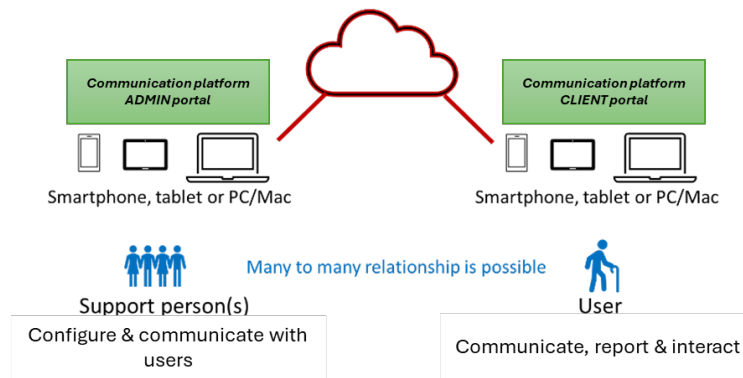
Communication platform ADMIN portal

Communication platform CLIENT portal

Smartphone, tablet or PC/Mac

Smartphone, tablet or PC/Mac

Many to many relationship is possible

Support person(s)

User

Configure & communicate with users

Communicate, report & interact